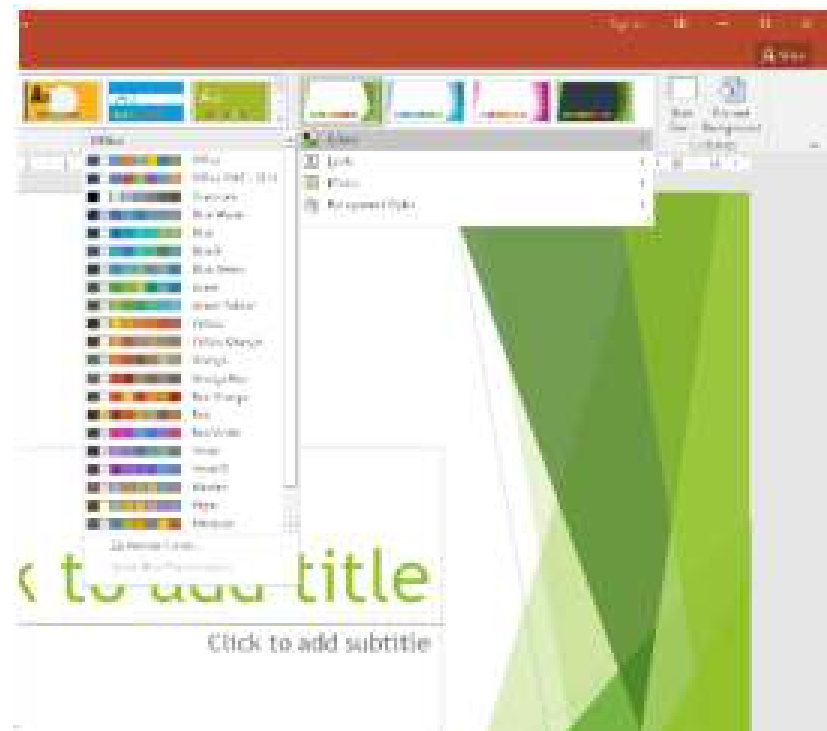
Sign in

Share

Office

Office
Office 2007 - 2010
Grayscale
Blue Warm
Blue
Blue II
Blue Green
Green
Green Yellow
Yellow
Yellow Orange
Orange
Orange Red
Red Orange
Red
Red Violet
Violet
Violet II
Median
Paper
Marquee

Customize Colors...
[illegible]

Colors
Fonts
Effects
Background Styles

Slide Size
Format Background
Customize

x to add title

Click to add subtitle